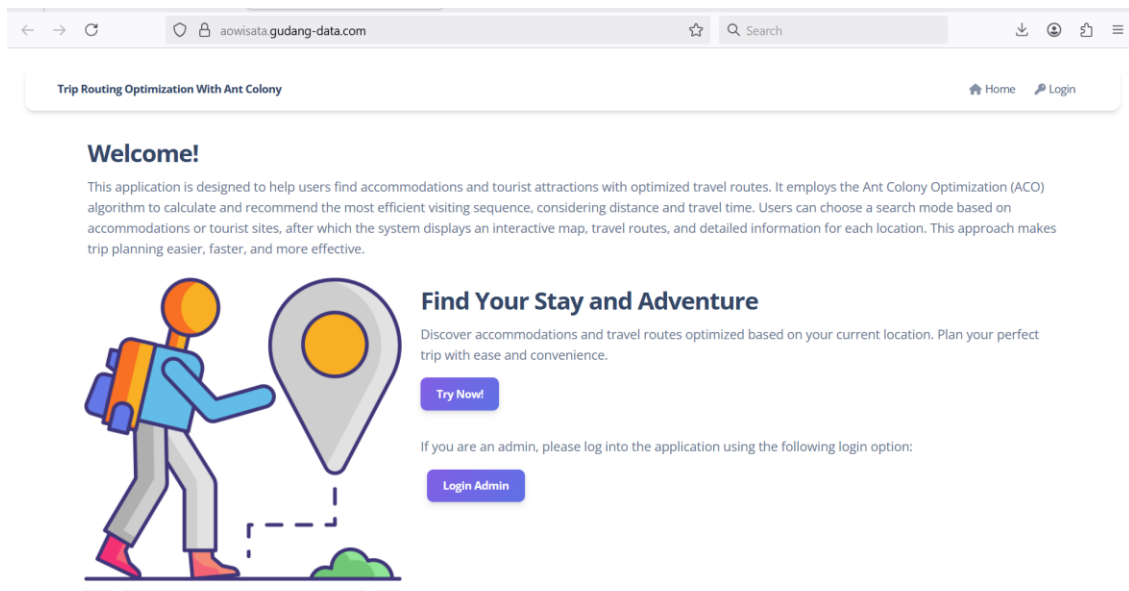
aowisata.gudang-data.com

Search

Trip Routing Optimization With Ant Colony

Home Login

Welcome!

This application is designed to help users find accommodations and tourist attractions with optimized travel routes. It employs the Ant Colony Optimization (ACO) algorithm to calculate and recommend the most efficient visiting sequence, considering distance and travel time. Users can choose a search mode based on accommodations or tourist sites, after which the system displays an interactive map, travel routes, and detailed information for each location. This approach makes trip planning easier, faster, and more effective.

Find Your Stay and Adventure

Discover accommodations and travel routes optimized based on your current location. Plan your perfect trip with ease and convenience.

Try Now!

If you are an admin, please log into the application using the following login option:

Login Admin